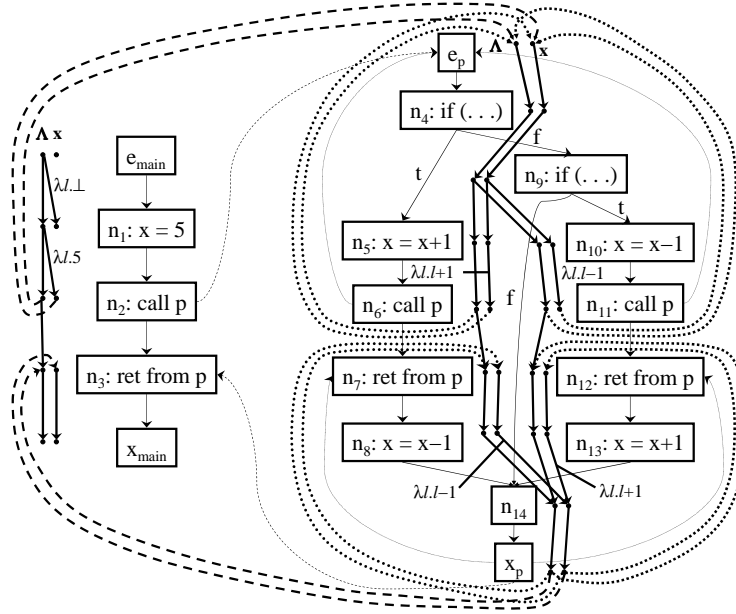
$\Lambda$ x

$\lambda l.\bot$

$\lambda l.5$

$e_{main}$

$n_1$: x = 5

$n_2$: call p

$n_3$: ret from p

$x_{main}$

$e_p$

$\Lambda$ x

$n_4$: if (. . .)

f

t

$n_9$: if (. . .)

t

$n_5$: x = x+1

$\lambda l.l{+}1$

$n_{10}$: x = x–1

$\lambda l.l{-}1$

$n_6$: call p

f

$n_{11}$: call p

$n_7$: ret from p

$n_{12}$: ret from p

$n_8$: x = x–1

$n_{13}$: x = x+1

$\lambda l.l{-}1$

$\lambda l.l{+}1$

$n_{14}$

$x_p$